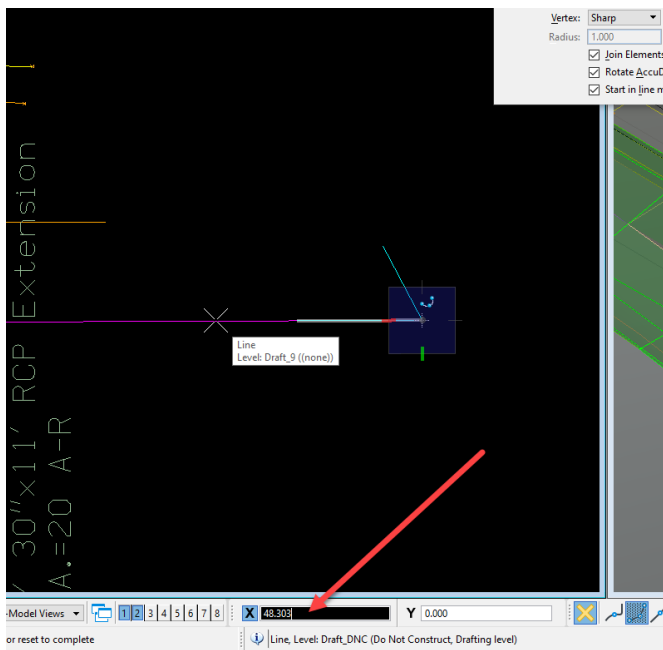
Vertex: Sharp
Radius: 1.000
Join Elements
Rotate AccuD
Start in line m

Extension
30"x11' RCP
A.=20 A-R

Line
Level: Draft_9 ((none))

-Model Views
1 2 3 4 5 6 7 8
X 48.303
Y 0.000

or reset to complete
Line, Level: Draft_DNC (Do Not Construct, Drafting level)